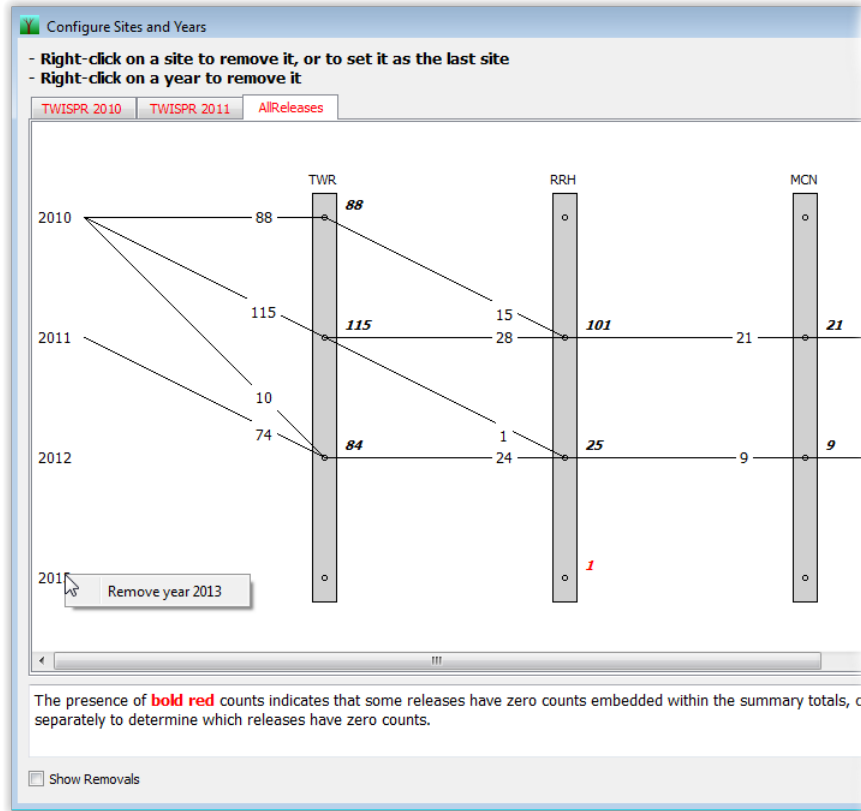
Configure Sites and Years

- Right-click on a site to remove it, or to set it as the last site
- Right-click on a year to remove it

TWISPR 2010 | TWISPR 2011 | AllReleases

TWR RRH MCN

2010
2011
2012
201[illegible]

88 88
115 115
10
74 84
15
28 101
1
24 25
21 21
9 9
1

Remove year 2013

The presence of bold red counts indicates that some releases have zero counts embedded within the summary totals, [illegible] separately to determine which releases have zero counts.

Show Removals